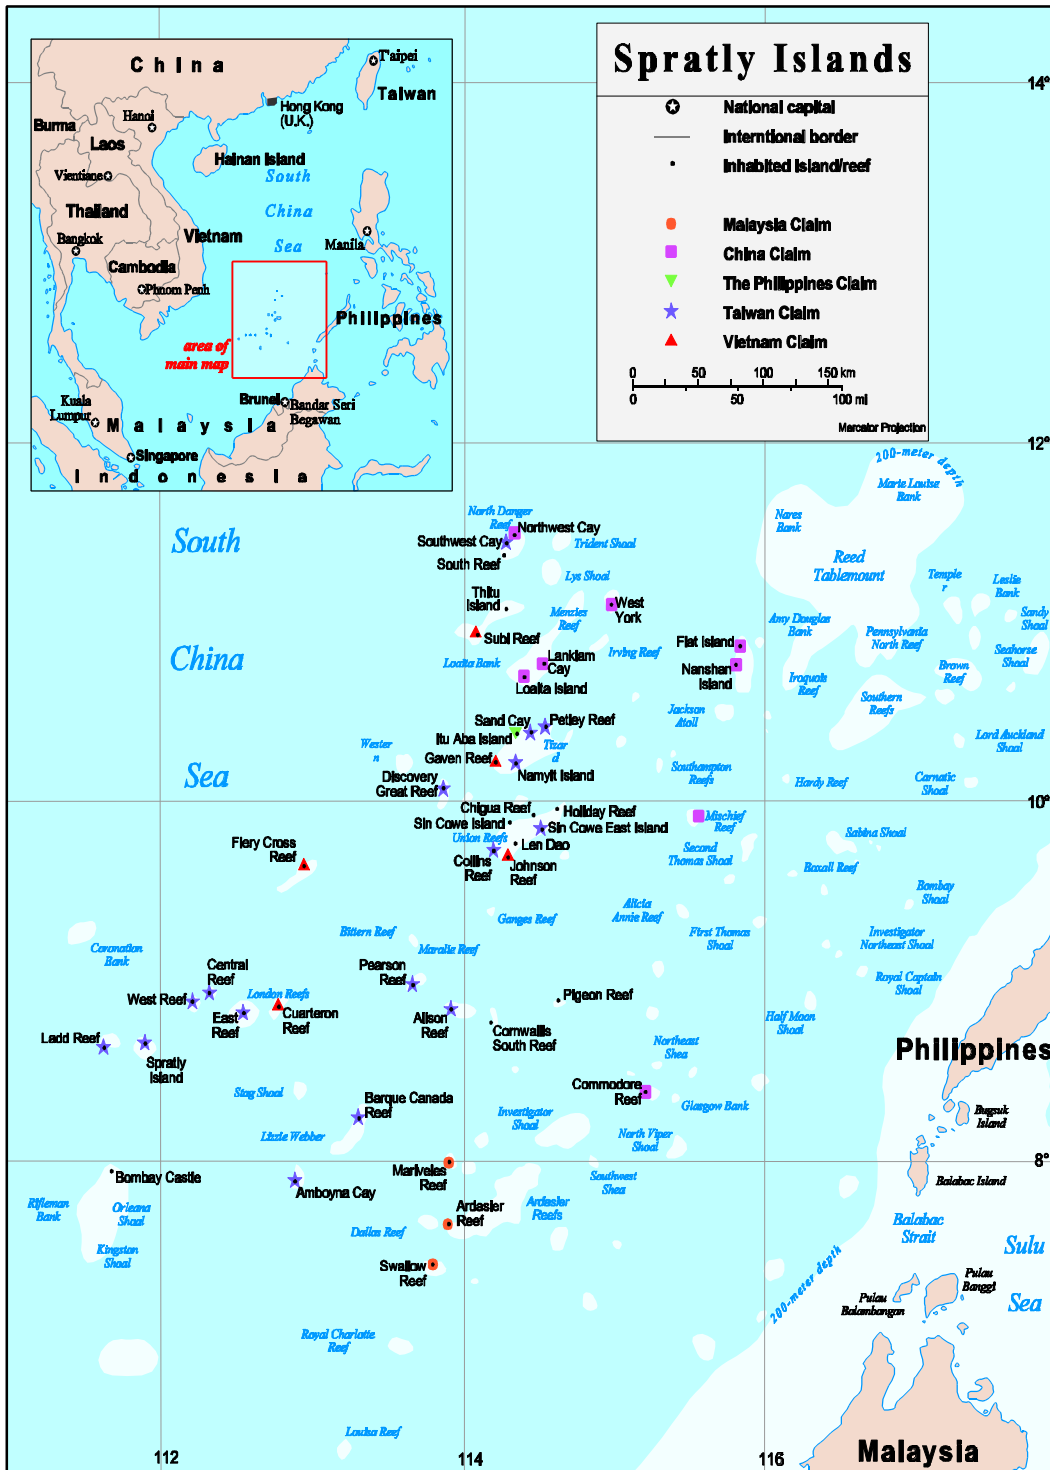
Spratly Islands

National capital
Interntional border
Inhabited island/reef

Malaysia Claim
China Claim
The Philippines Claim
Taiwan Claim
Vietnam Claim

0 50 100 150 km
0 50 100 mi
Mercator Projection

China
T'aipei
Taiwan
Burma
Hanoi
Hong Kong (U.K.)
Laos
Hainan Island
South
Vientiane
China
Thailand
Sea
Bangkok
Vietnam
Manila
Cambodia
Phnom Penh
Philippines
area of main map
Brunei
Bandar Seri Begawan
Kuala Lumpur
Malaysia
Singapore
Indonesia

14°
12°
10°
8°
112
114
116

200-meter depth
Marie Louise Bank
North Danger Reef
Northwest Cay
Southwest Cay
Trident Shoal
Nares Bank
South Reef
South
Lys Shoal
Reed Tablemount
Temple
Leslie Bank
Thitu Island
West York
Menzies Reef
Amy Douglas Bank
Sandy Shoal
Subi Reef
Flat Island
Pennsylvania North Reef
China
Lankiam Cay
Irving Reef
Seahorse Shoal
Loaita Bank
Nanshan Island
Brown Reef
Loaita Island
Iroquois Reef
Sand Cay
Petley Reef
Jackson Atoll
Southern Reefs
Itu Aba Island
Western
Tizard
Lord Auckland Shoal
Gaven Reef
Sea
Namyit Island
Southampton Reefs
Discovery Great Reef
Hardy Reef
Carnatic Shoal
Chigua Reef
Holiday Reef
Mischief Reef
Sin Cowe Island
Sin Cowe East Island
Sabina Shoal
Union Reefs
Fiery Cross Reef
Len Dao
Second Thomas Shoal
Collins Reef
Johnson Reef
Boxall Reef
Bombay Shoal
Ganges Reef
Alicia Annie Reef
Bittern Reef
First Thomas Shoal
Investigator Northeast Shoal
Coronation Bank
Central Reef
Marella Reef
Pearson Reef
Royal Captain Shoal
London Reefs
West Reef
Pigeon Reef
East Reef
Cuarteron Reef
Alison Reef
Ladd Reef
Cornwallis South Reef
Half Moon Shoal
Spratly Island
Northeast Shea
Philippines
Stag Shoal
Commodore Reef
Barque Canada Reef
Glasgow Bank
Investigator Shoal
Bugsuk Island
Lizzie Webber
North Viper Shoal
Bombay Castle
Mariveles Reef
Southwest Shea
Balabac Island
Amboyna Cay
Ardasier Reef
Ardasier Reefs
Rifleman Bank
Orleana Shoal
Balabac Strait
Dallas Reef
Sulu
Kingston Shoal
Swallow Reef
200-meter depth
Pulau Banggi
Pulau Balambangan
Sea
Royal Charlotte Reef
Louisa Reef
Malaysia